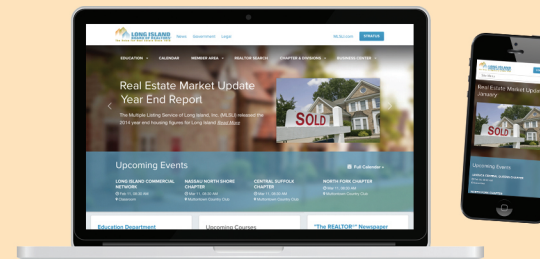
LONG ISLAND BOARD OF REALTORS

News Government Legal

MLSLI.com

EDUCATION CALENDAR MEMBER AREA REALTOR SEARCH CHAPTER & DIVISIONS BUSINESS CENTER

Real Estate Market Update Year End Report

The Multiple Listing Service of Long Island, Inc. (MLSLI) released the 2014 year end housing figures for Long Island. Read More

SOLD

Upcoming Events

Full Calendar »

LONG ISLAND COMMERCIAL NETWORK

NASSAU NORTH SHORE CHAPTER

CENTRAL SUFFOLK CHAPTER

NORTH FORK CHAPTER

Education Department

Upcoming Courses

"The REALTOR®" Newspaper

LONG ISLAND

Upcoming Events